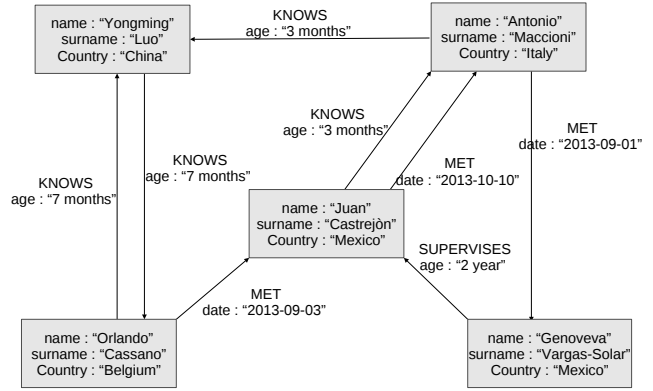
name : "Yongming"
surname : "Luo"
Country : "China"

KNOWS
age : "3 months"

name : "Antonio"
surname : "Maccioni"
Country : "Italy"

KNOWS
age : "3 months"

MET
date : "2013-09-01"

KNOWS
age : "7 months"

KNOWS
age : "7 months"

MET
date : "2013-10-10"

name : "Juan"
surname : "Castrejòn"
Country : "Mexico"

SUPERVISES
age : "2 year"

MET
date : "2013-09-03"

name : "Orlando"
surname : "Cassano"
Country : "Belgium"

name : "Genoveva"
surname : "Vargas-Solar"
Country : "Mexico"